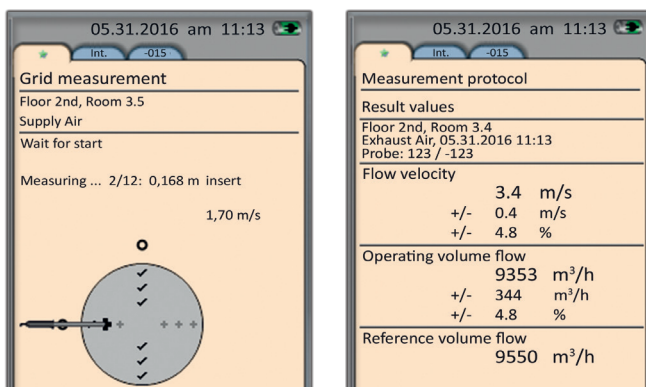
05.31.2016 am 11:13

Int. -015

Grid measurement

Floor 2nd, Room 3.5

Supply Air

Wait for start

Measuring ... 2/12: 0,168 m insert

1,70 m/s

05.31.2016 am 11:13

Int. -015

Measurement protocol

Result values

Floor 2nd, Room 3.4
Exhaust Air, 05.31.2016 11:13
Probe: 123 / -123

Flow velocity

| | 3.4 | m/s |
|---|---|---|
| +/- | 0.4 | m/s |
| +/- | 4.8 | % |

Operating volume flow

| | 9353 | $m^3/h$ |
|---|---|---|
| +/- | 344 | $m^3/h$ |
| +/- | 4.8 | % |

Reference volume flow

9550 $m^3/h$